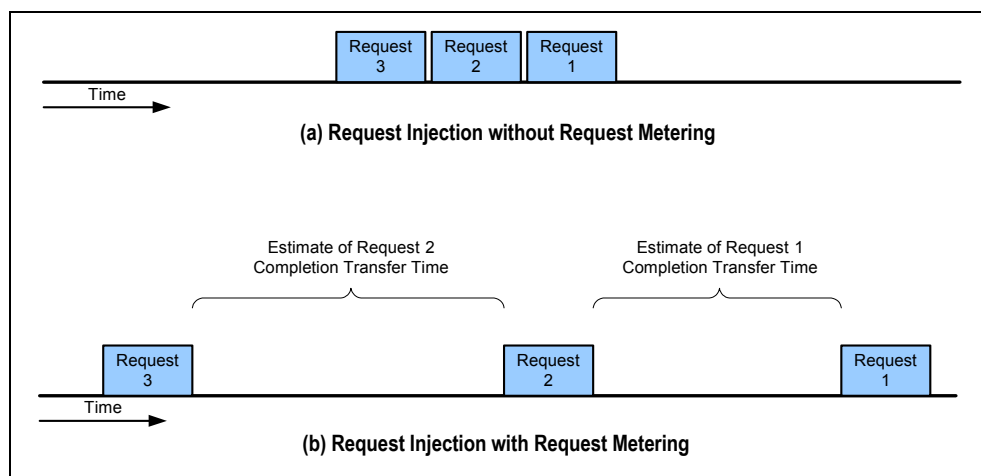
Request 3
Request 2
Request 1

Time

(a) Request Injection without Request Metering

Estimate of Request 2 Completion Transfer Time

Estimate of Request 1 Completion Transfer Time

Request 3
Request 2
Request 1

Time

(b) Request Injection with Request Metering